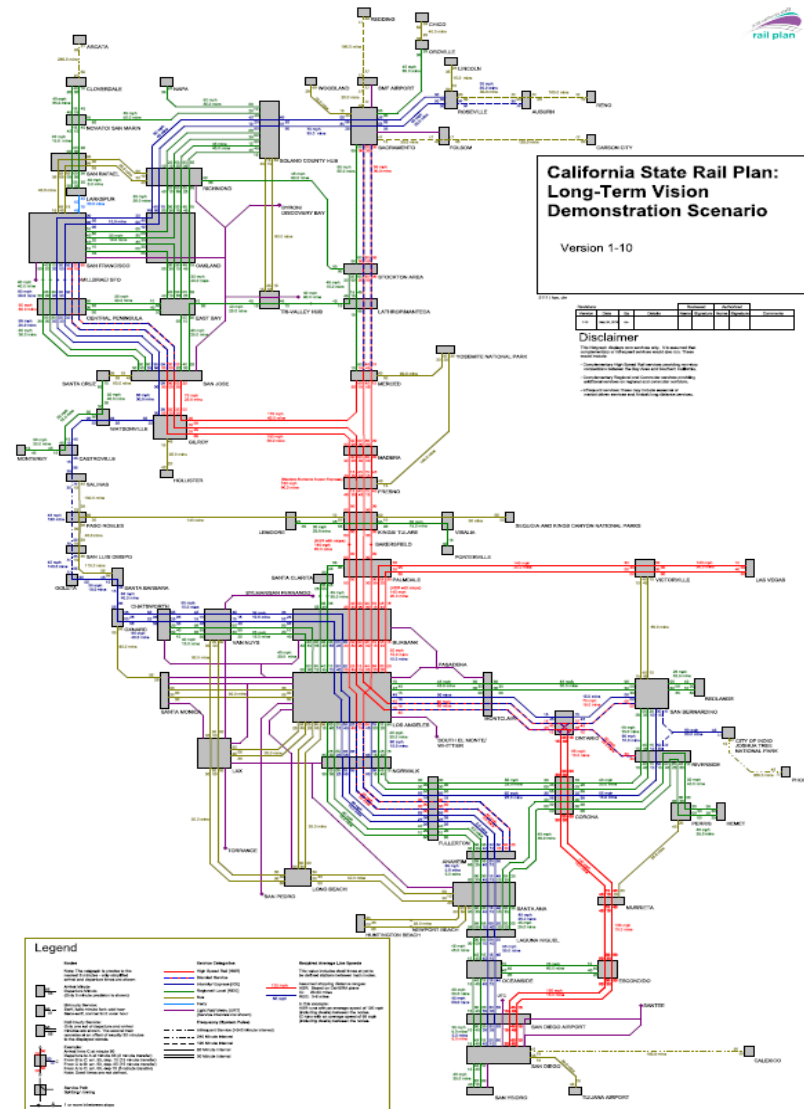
rail plan

California State Rail Plan: Long-Term Vision Demonstration Scenario

Version 1-10

Disclaimer

REDDING
CHICO
OROVILLE
LINCOLN
ROSEVILLE
AUBURN
RENO
CARSON CITY
FOLSOM
WOODLAND
SMF AIRPORT
SACRAMENTO
ARCATA
CLOVERDALE
NAPA
NOVATO/SAN MARIN
SAN RAFAEL
LARKSPUR
SOLANO COUNTY HUB
RICHMOND
BYRON/ DISCOVERY BAY
SAN FRANCISCO
OAKLAND
MILLBRAE/SFO
STOCKTON AREA
TRI-VALLEY HUB
CENTRAL PENINSULA
EAST BAY
LATHROP/MANTECA
YOSEMITE NATIONAL PARK
SANTA CRUZ
SAN JOSE
MERCED
WATSONVILLE
GILROY
MONTEREY
CASTROVILLE
HOLLISTER
MADERA
FRESNO
SALINAS
PASO ROBLES
LEMOORE
KINGS/ TULARE
VISALIA
SEQUOIA AND KINGS CANYON NATIONAL PARKS
PORTERVILLE
SAN LUIS OBISPO
BAKERSFIELD
GOLETA
SANTA BARBARA
SANTA CLARITA
PALMDALE
VICTORVILLE
LAS VEGAS
OXNARD
CHATSWORTH
VAN NUYS
BURBANK
PASADENA
SANTA MONICA
LOS ANGELES
MONTCLAIR
SAN BERNARDINO
REDLANDS
ONTARIO
SOUTH EL MONTE/ WHITTIER
CITY OF INDIO JOSHUA TREE NATIONAL PARK
LAX
NORWALK
RIVERSIDE
PERRIS
HEMET
CORONA
TORRANCE
FULLERTON
ANAHEIM
LONG BEACH
SAN PEDRO
SANTA ANA
HUNTINGTON BEACH
NEWPORT BEACH
MURRIETA
LAGUNA NIGUEL
OCEANSIDE
ESCONDIDO
SAN DIEGO AIRPORT
SAN DIEGO
EL CAJON
CALEXICO
TIJUANA AIRPORT

Legend